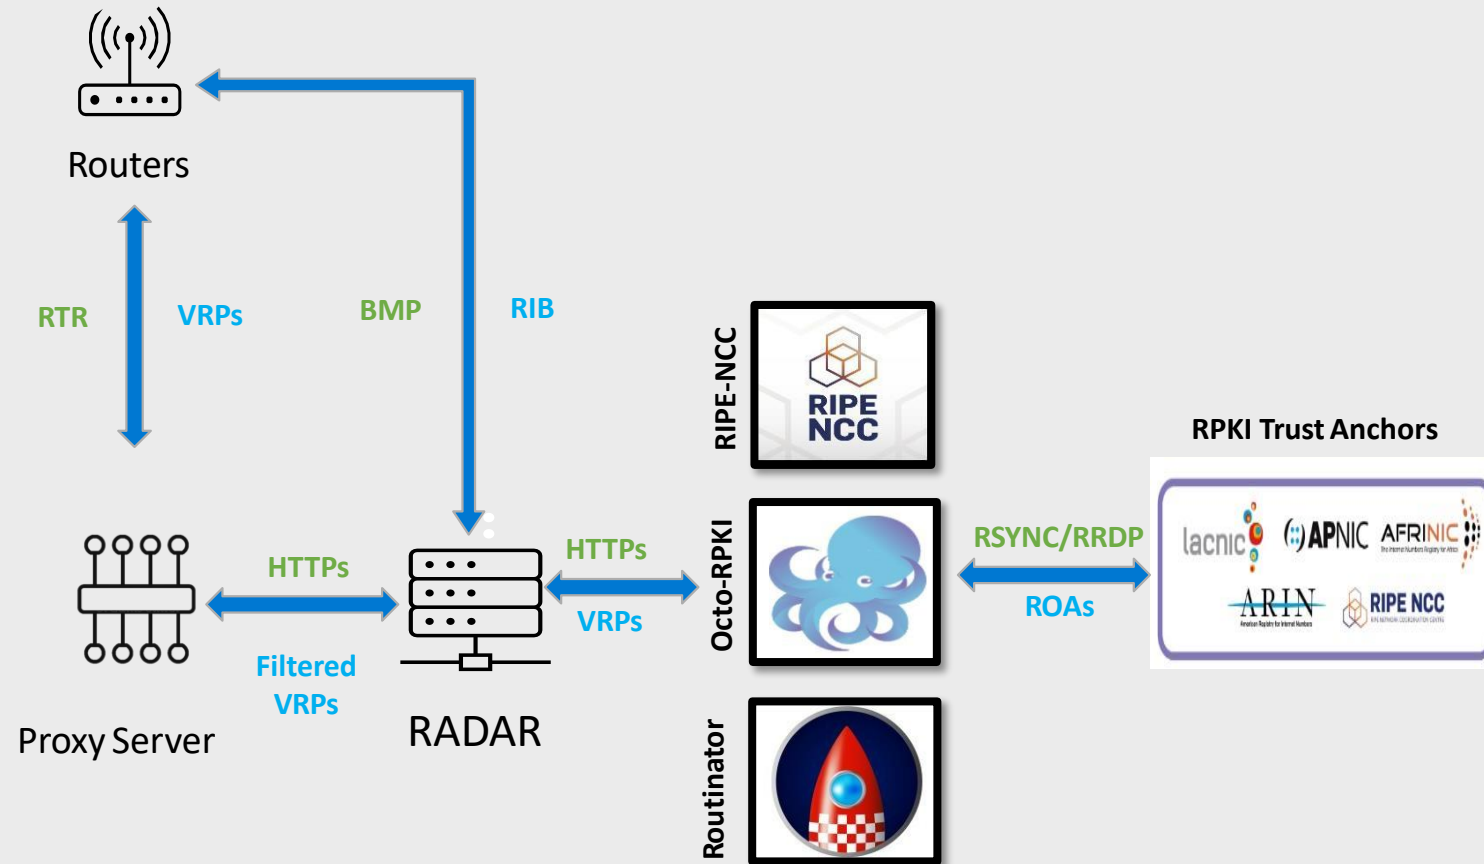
Routers

RTR

VRPs

BMP

RIB

RIPE-NCC

RIPE NCC

RPKI Trust Anchors

HTTPs

HTTPs

Octo-RPKI

RSYNC/RRDP

lacnic

APNIC

AFRINIC

VRPs

ROAs

ARIN

RIPE NCC

Filtered VRPs

Proxy Server

RADAR

Routinator